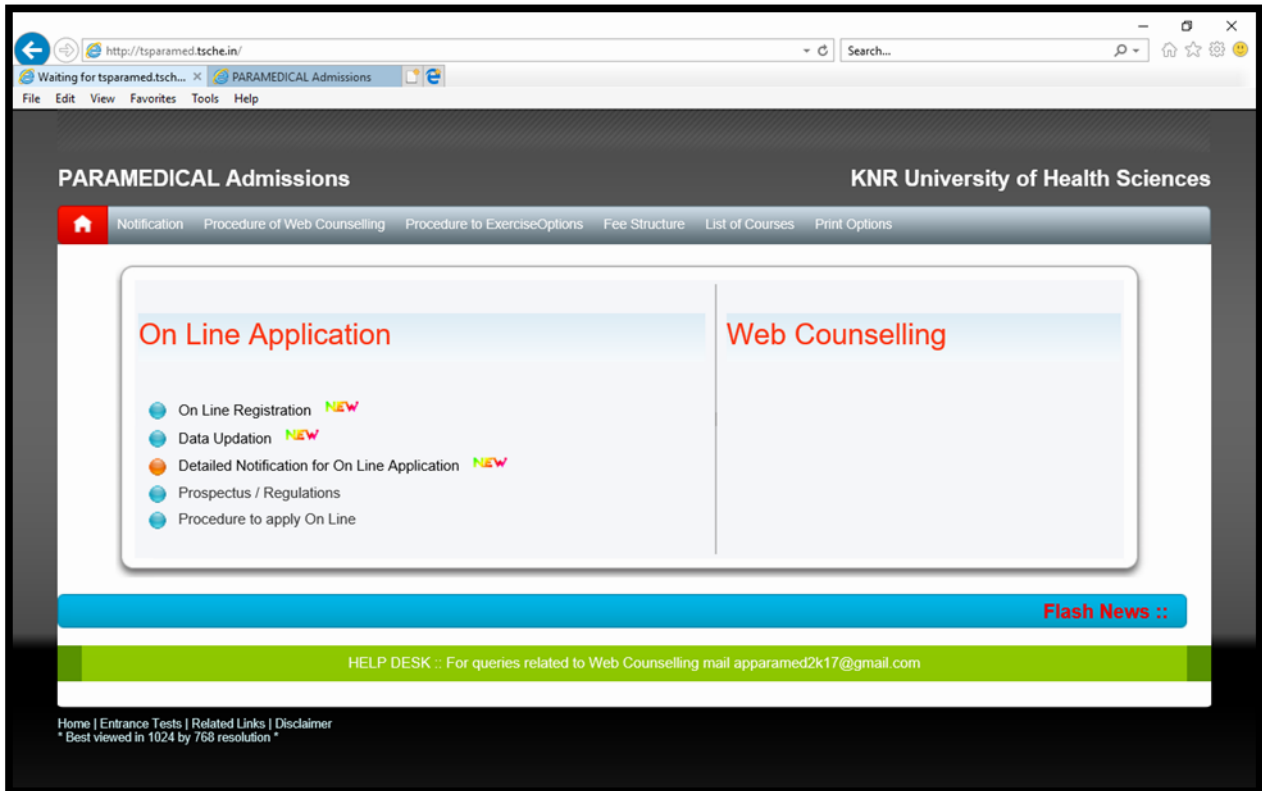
http://tsparamed.tsche.in/

Search...

Waiting for tsparamed.tsch... ×
PARAMEDICAL Admissions

File Edit View Favorites Tools Help

PARAMEDICAL Admissions

KNR University of Health Sciences

Notification Procedure of Web Counselling Procedure to ExerciseOptions Fee Structure List of Courses Print Options

On Line Application

On Line Registration NEW
Data Updation NEW
Detailed Notification for On Line Application NEW
Prospectus / Regulations
Procedure to apply On Line

Web Counselling

Flash News ::

HELP DESK :: For queries related to Web Counselling mail apparamed2k17@gmail.com

Home | Entrance Tests | Related Links | Disclaimer
* Best viewed in 1024 by 768 resolution *